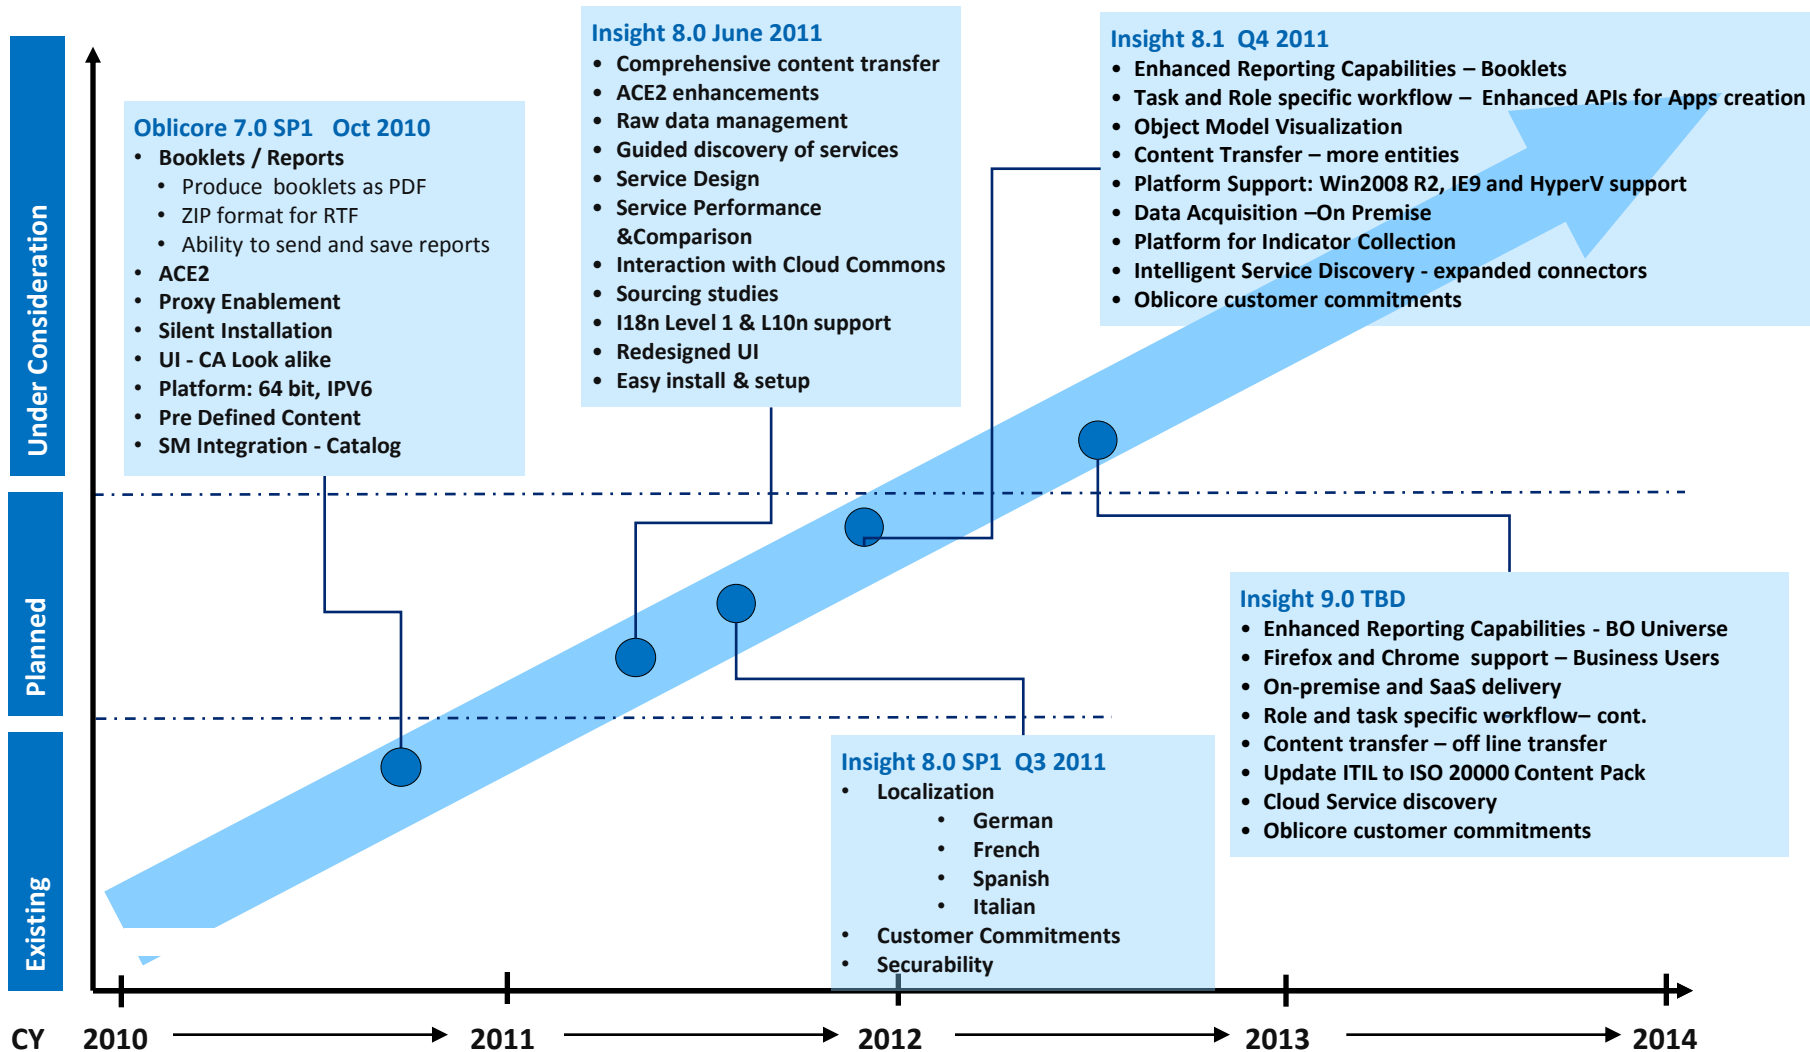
Under Consideration

Planned

Existing

Oblicore 7.0 SP1 Oct 2010
- Booklets / Reports
  - Produce booklets as PDF
  - ZIP format for RTF
  - Ability to send and save reports
- ACE2
- Proxy Enablement
- Silent Installation
- UI - CA Look alike
- Platform: 64 bit, IPV6
- Pre Defined Content
- SM Integration - Catalog

Insight 8.0 June 2011
- Comprehensive content transfer
- ACE2 enhancements
- Raw data management
- Guided discovery of services
- Service Design
- Service Performance &Comparison
- Interaction with Cloud Commons
- Sourcing studies
- I18n Level 1 & L10n support
- Redesigned UI
- Easy install & setup

Insight 8.1 Q4 2011
- Enhanced Reporting Capabilities – Booklets
- Task and Role specific workflow – Enhanced APIs for Apps creation
- Object Model Visualization
- Content Transfer – more entities
- Platform Support: Win2008 R2, IE9 and HyperV support
- Data Acquisition –On Premise
- Platform for Indicator Collection
- Intelligent Service Discovery - expanded connectors
- Oblicore customer commitments

Insight 9.0 TBD
- Enhanced Reporting Capabilities - BO Universe
- Firefox and Chrome support – Business Users
- On-premise and SaaS delivery
- Role and task specific workflow– cont.
- Content transfer – off line transfer
- Update ITIL to ISO 20000 Content Pack
- Cloud Service discovery
- Oblicore customer commitments

Insight 8.0 SP1 Q3 2011
- Localization
  - German
  - French
  - Spanish
  - Italian
- Customer Commitments
- Securability

CY 2010 2011 2012 2013 2014